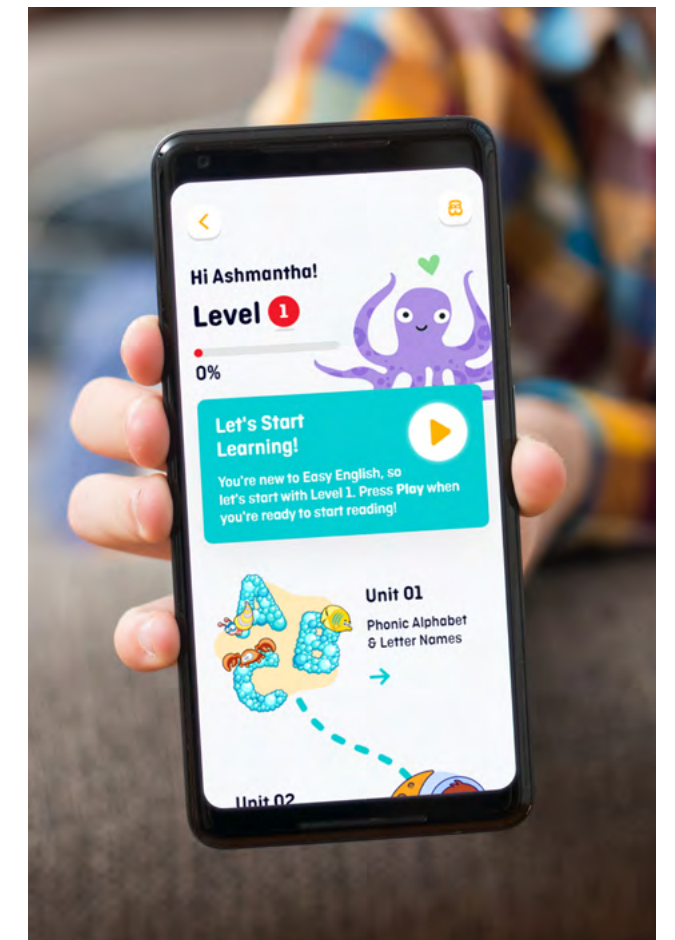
Hi Ashmantha!

Level 1

0%

Let's Start Learning!

You're new to Easy English, so let's start with Level 1. Press Play when you're ready to start reading!

Unit 01

Phonic Alphabet & Letter Names

A B C

Unit 02